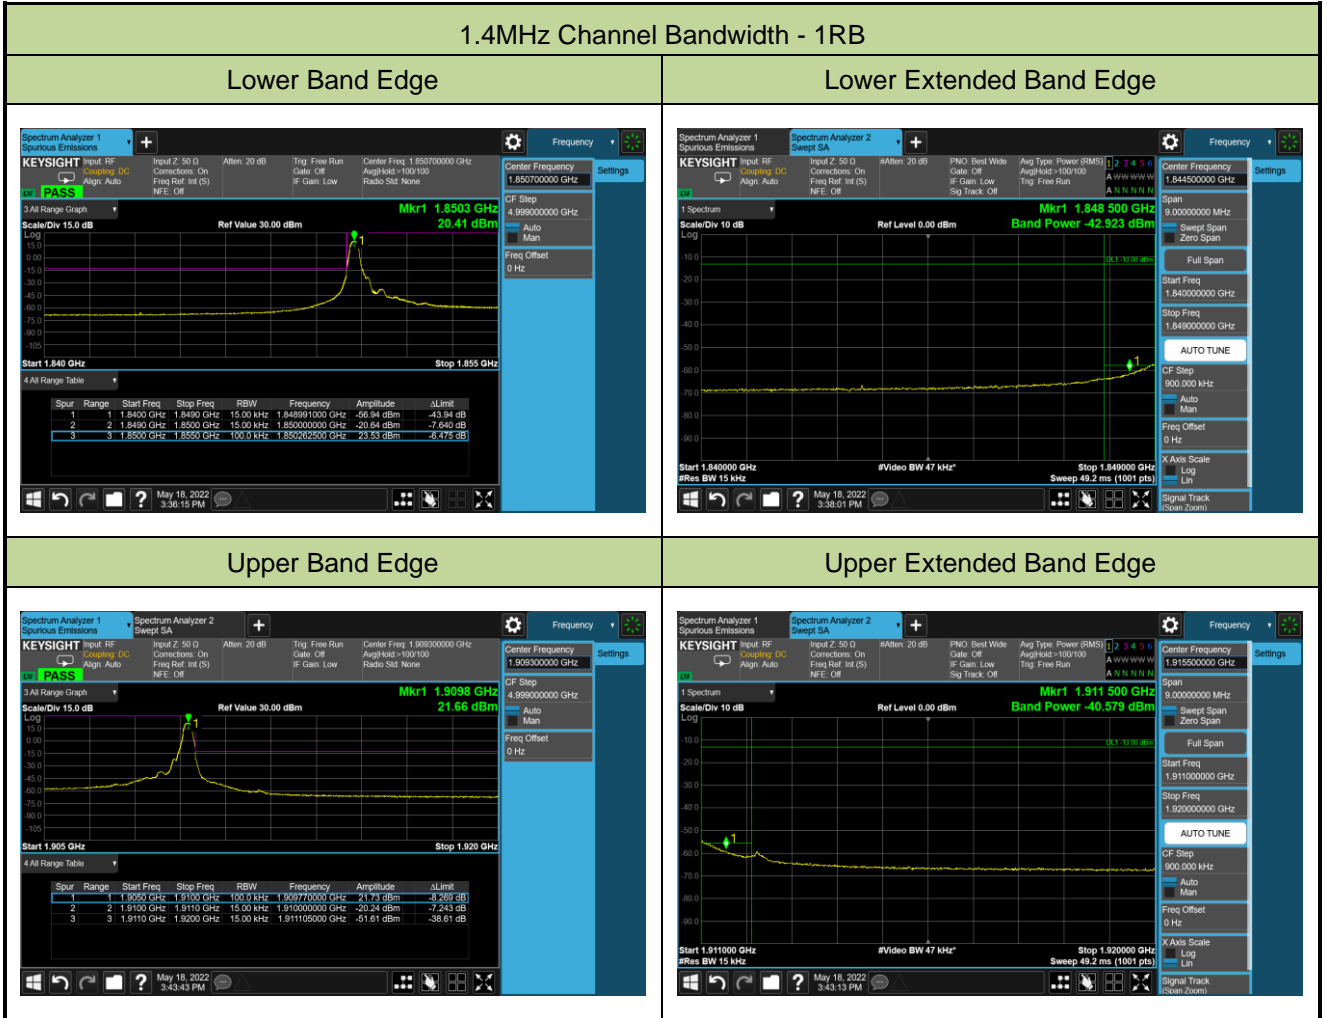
1.4MHz Channel Bandwidth - 1RB

| Lower Band Edge | Lower Extended Band Edge |
|---|---|

Spectrum Analyzer 1
Spurious Emissions
Frequency
KEYSIGHT Input: RF Coupling: DC Align: Auto
Input Z: 50 Ω Corrections: On Freq Ref: Int (S) NFE: Off
Atten: 20 dB
Trig: Free Run Gate: Off IF Gain: Low
Center Freq: 1.850700000 GHz Avg|Hold:>100/100 Radio Std: None
PASS
Center Frequency 1.850700000 GHz
Settings
CF Step 4.999000000 GHz
Auto Man
Freq Offset 0 Hz
3 All Range Graph
Mkr1 1.8503 GHz
20.41 dBm
Scale/Div 15.0 dB
Ref Value 30.00 dBm
Log
15.0
0.00
-15.0
-30.0
-45.0
-60.0
-75.0
-90.0
-105
Start 1.840 GHz
Stop 1.855 GHz
4 All Range Table

| Spur | Range | Start Freq | Stop Freq | RBW | Frequency | Amplitude | ΔLimit |
|---|---|---|---|---|---|---|---|
| 1 | 1 | 1.8400 GHz | 1.8490 GHz | 15.00 kHz | 1.848991000 GHz | -56.94 dBm | -43.94 dB |
| 2 | 2 | 1.8490 GHz | 1.8500 GHz | 15.00 kHz | 1.850000000 GHz | -20.64 dBm | -7.640 dB |
| 3 | 3 | 1.8500 GHz | 1.8550 GHz | 100.0 kHz | 1.850262500 GHz | 23.53 dBm | -6.475 dB |

May 18, 2022 3:36:15 PM

Spectrum Analyzer 1 Spurious Emissions
Spectrum Analyzer 2 Swept SA
Frequency
KEYSIGHT Input: RF Coupling: DC Align: Auto
Input Z: 50 Ω Corrections: On Freq Ref: Int (S) NFE: Off
#Atten: 20 dB
PNO: Best Wide Gate: Off IF Gain: Low Sig Track: Off
Avg Type: Power (RMS) Avg|Hold:>100/100 Trig: Free Run
1 2 3 4 5 6
A WWWWW
A N N N N N
Center Frequency 1.844500000 GHz
Settings
1 Spectrum
Scale/Div 10 dB
Ref Level 0.00 dBm
Mkr1 1.848 500 GHz
Band Power -42.923 dBm
Log
-10.0
-20.0
-30.0
-40.0
-50.0
-60.0
-70.0
-80.0
-90.0
DL1 -13.00 dBm
Start 1.840000 GHz
#Res BW 15 kHz
#Video BW 47 kHz*
Stop 1.849000 GHz
Sweep 49.2 ms (1001 pts)
Span 9.00000000 MHz
Swept Span
Zero Span
Full Span
Start Freq 1.840000000 GHz
Stop Freq 1.849000000 GHz
AUTO TUNE
CF Step 900.000 kHz
Auto Man
Freq Offset 0 Hz
X Axis Scale Log Lin
Signal Track (Span Zoom)
May 18, 2022 3:38:01 PM

| Upper Band Edge | Upper Extended Band Edge |
|---|---|

Spectrum Analyzer 1 Spurious Emissions
Spectrum Analyzer 2 Swept SA
Frequency
KEYSIGHT Input: RF Coupling: DC Align: Auto
Input Z: 50 Ω Corrections: On Freq Ref: Int (S) NFE: Off
Atten: 20 dB
Trig: Free Run Gate: Off IF Gain: Low
Center Freq: 1.909300000 GHz Avg|Hold:>100/100 Radio Std: None
PASS
Center Frequency 1.909300000 GHz
Settings
CF Step 4.999000000 GHz
Auto Man
Freq Offset 0 Hz
3 All Range Graph
Mkr1 1.9098 GHz
21.66 dBm
Scale/Div 15.0 dB
Ref Value 30.00 dBm
Log
15.0
0.00
-15.0
-30.0
-45.0
-60.0
-75.0
-90.0
-105
Start 1.905 GHz
Stop 1.920 GHz
4 All Range Table

| Spur | Range | Start Freq | Stop Freq | RBW | Frequency | Amplitude | ΔLimit |
|---|---|---|---|---|---|---|---|
| 1 | 1 | 1.9050 GHz | 1.9100 GHz | 100.0 kHz | 1.909770000 GHz | 21.73 dBm | -8.269 dB |
| 2 | 2 | 1.9100 GHz | 1.9110 GHz | 15.00 kHz | 1.910000000 GHz | -20.24 dBm | -7.243 dB |
| 3 | 3 | 1.9110 GHz | 1.9200 GHz | 15.00 kHz | 1.911105000 GHz | -51.61 dBm | -38.61 dB |

May 18, 2022 3:43:43 PM

Spectrum Analyzer 1 Spurious Emissions
Spectrum Analyzer 2 Swept SA
Frequency
KEYSIGHT Input: RF Coupling: DC Align: Auto
Input Z: 50 Ω Corrections: On Freq Ref: Int (S) NFE: Off
#Atten: 20 dB
PNO: Best Wide Gate: Off IF Gain: Low Sig Track: Off
Avg Type: Power (RMS) Avg|Hold:>100/100 Trig: Free Run
1 2 3 4 5 6
A WWWWW
A N N N N N
Center Frequency 1.915500000 GHz
Settings
1 Spectrum
Scale/Div 10 dB
Ref Level 0.00 dBm
Mkr1 1.911 500 GHz
Band Power -40.579 dBm
Log
-10.0
-20.0
-30.0
-40.0
-50.0
-60.0
-70.0
-80.0
-90.0
DL1 -13.00 dBm
Start 1.911000 GHz
#Res BW 15 kHz
#Video BW 47 kHz*
Stop 1.920000 GHz
Sweep 49.2 ms (1001 pts)
Span 9.00000000 MHz
Swept Span
Zero Span
Full Span
Start Freq 1.911000000 GHz
Stop Freq 1.920000000 GHz
AUTO TUNE
CF Step 900.000 kHz
Auto Man
Freq Offset 0 Hz
X Axis Scale Log Lin
Signal Track (Span Zoom)
May 18, 2022 3:43:13 PM